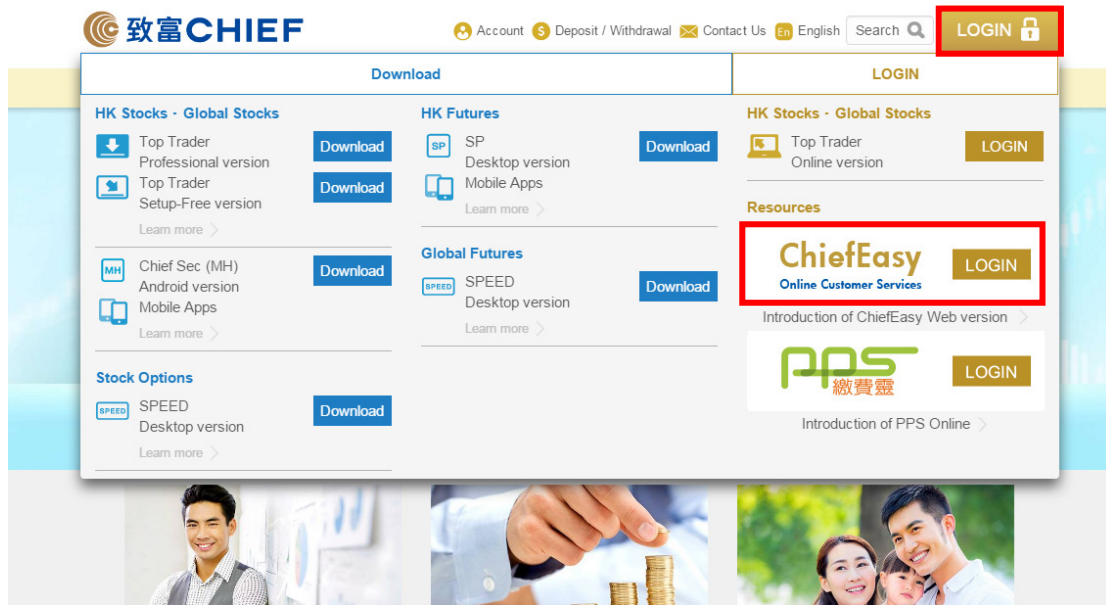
致富CHIEF

Account Deposit / Withdrawal Contact Us En English Search LOGIN

Download

HK Stocks · Global Stocks

Top Trader
Professional version
Download

Top Trader
Setup-Free version
Download

Learn more

MH Chief Sec (MH)
Android version
Download

Mobile Apps

Learn more

Stock Options

SPEED SPEED
Desktop version
Download

Learn more

HK Futures

SP SP
Desktop version
Download

Mobile Apps

Learn more

Global Futures

SPEED SPEED
Desktop version
Download

Learn more

LOGIN

HK Stocks · Global Stocks

Top Trader
Online version
LOGIN

Resources

ChiefEasy
Online Customer Services
LOGIN

Introduction of ChiefEasy Web version

PPS 繳費靈
LOGIN

Introduction of PPS Online